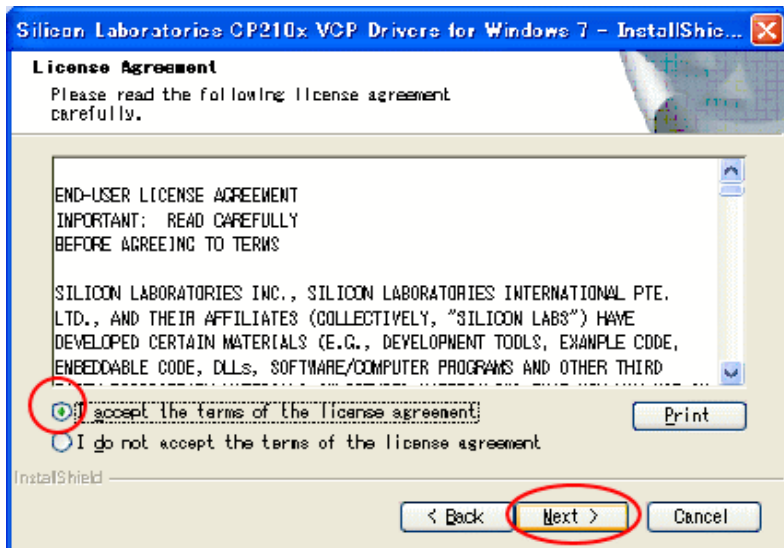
Silicon Laboratories CP210x VCP Drivers for Windows 7 - InstallShic...

License Agreement

Please read the following license agreement carefully.

END-USER LICENSE AGREEMENT
IMPORTANT: READ CAREFULLY
BEFORE AGREEING TO TERMS

SILICON LABORATORIES INC., SILICON LABORATORIES INTERNATIONAL PTE. LTD., AND THEIR AFFILIATES (COLLECTIVELY, "SILICON LABS") HAVE DEVELOPED CERTAIN MATERIALS (E.G., DEVELOPMENT TOOLS, EXAMPLE CODE, EMBEDDABLE CODE, DLLs, SOFTWARE/COMPUTER PROGRAMS AND OTHER THIRD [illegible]

I accept the terms of the license agreement

I do not accept the terms of the license agreement

Print

InstallShield

< Back

Next >

Cancel